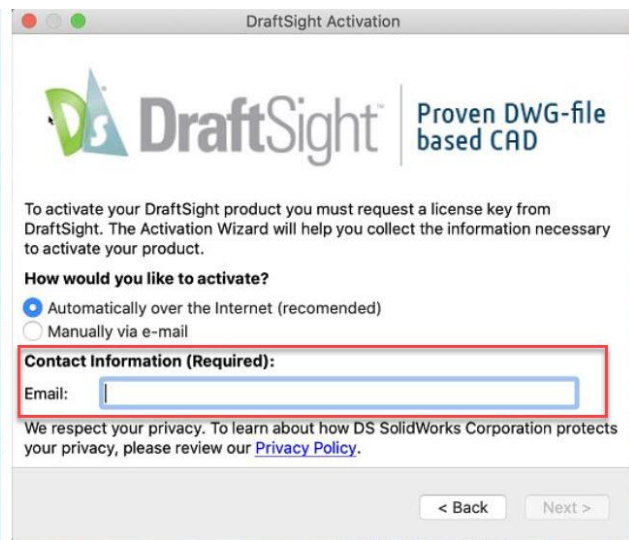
DraftSight Activation

DS DraftSight™ | Proven DWG-file based CAD

To activate your DraftSight product you must request a license key from DraftSight. The Activation Wizard will help you collect the information necessary to activate your product.

How would you like to activate?

Automatically over the Internet (recomended)

Manually via e-mail

Contact Information (Required):

Email:

We respect your privacy. To learn about how DS SolidWorks Corporation protects your privacy, please review our Privacy Policy.

< Back

Next >